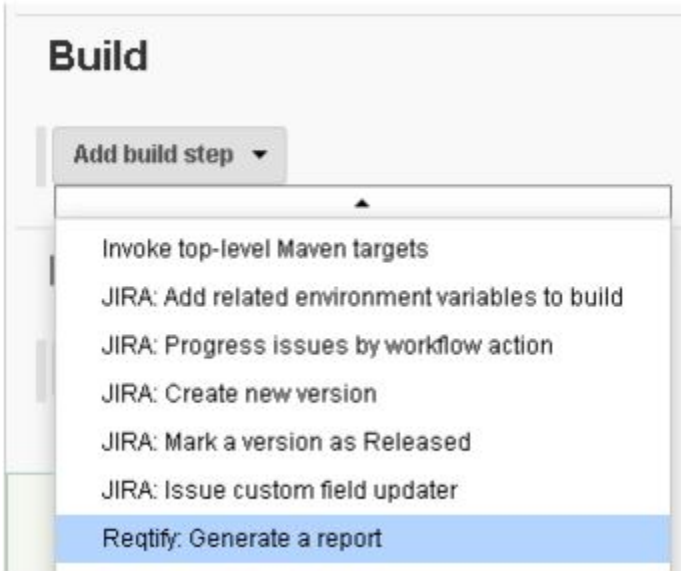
Build

Add build step

Invoke top-level Maven targets
JIRA: Add related environment variables to build
JIRA: Progress issues by workflow action
JIRA: Create new version
JIRA: Mark a version as Released
JIRA: Issue custom field updater
Reqtify: Generate a report